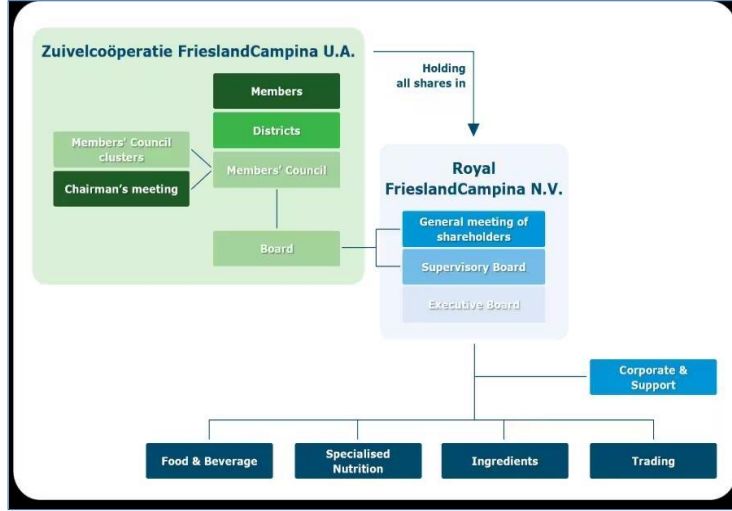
Zuivelcoöperatie FrieslandCampina U.A.

Holding all shares in

Members

Districts

Members' Council clusters

Chairman's meeting

Members' Council

Board

Royal FrieslandCampina N.V.

General meeting of shareholders

Supervisory Board

Executive Board

Corporate & Support

Food & Beverage

Specialised Nutrition

Ingredients

Trading